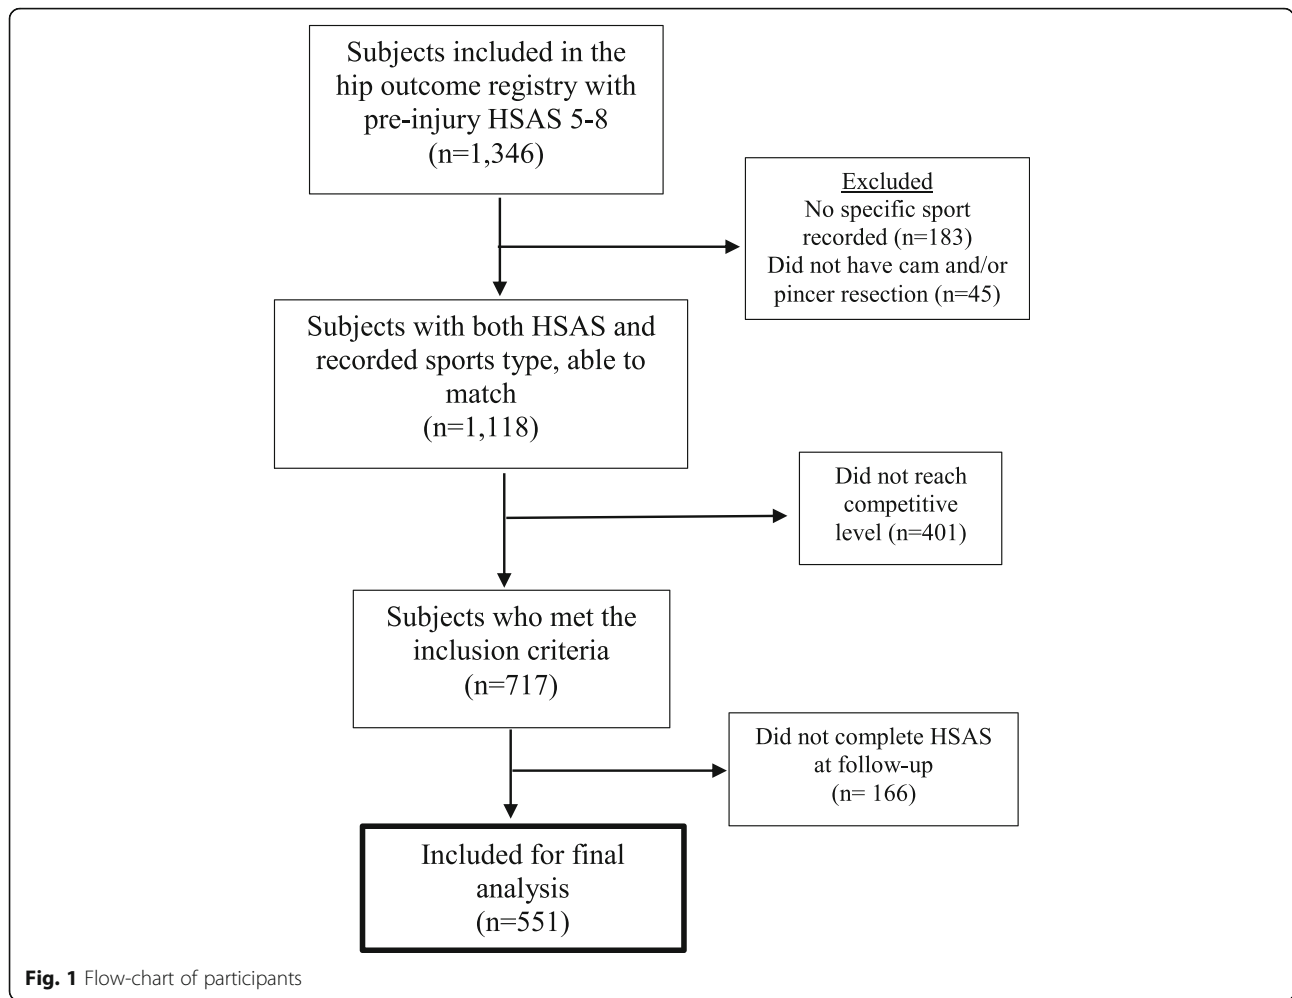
Subjects included in the hip outcome registry with pre-injury HSAS 5-8
(n=1,346)

Excluded
No specific sport recorded (n=183)
Did not have cam and/or pincer resection (n=45)

Subjects with both HSAS and recorded sports type, able to match
(n=1,118)

Did not reach competitive level (n=401)

Subjects who met the inclusion criteria
(n=717)

Did not complete HSAS at follow-up
(n= 166)

Included for final analysis
(n=551)

Fig. 1 Flow-chart of participants